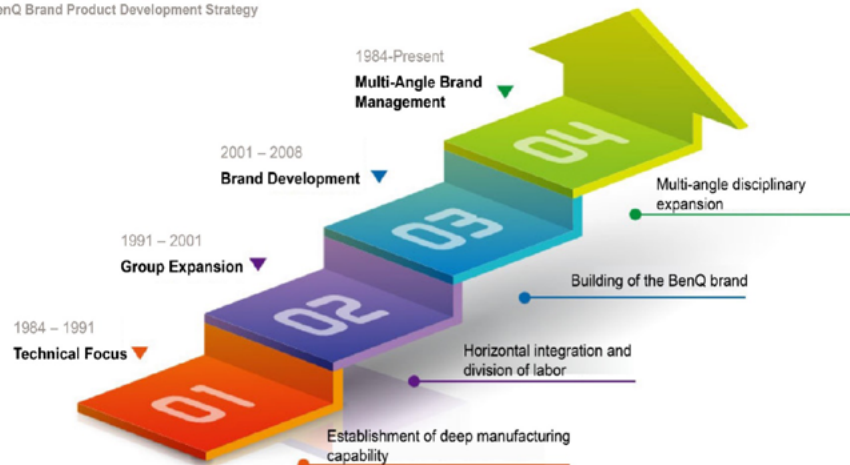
enQ Brand Product Development Strategy

1984-Present
Multi-Angle Brand Management

2001 – 2008
Brand Development

1991 – 2001
Group Expansion

1984 – 1991
Technical Focus

04

03

02

01

Multi-angle disciplinary expansion

Building of the BenQ brand

Horizontal integration and division of labor

Establishment of deep manufacturing capability